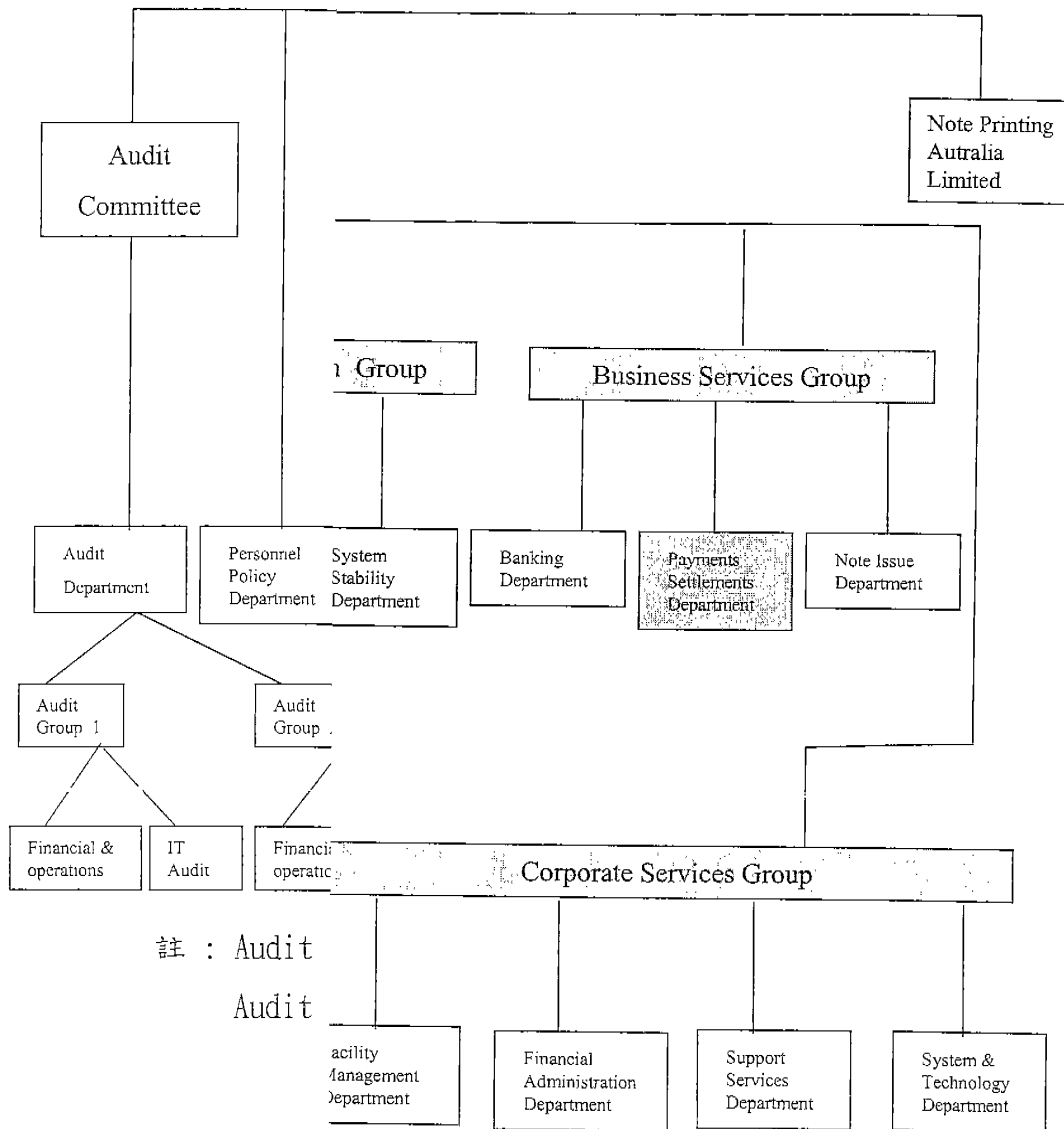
Audit Committee

Note Printing Autralia Limited

ı Group

Business Services Group

Audit Department

Personnel Policy Department

System Stability Department

Banking Department

Payments Settlements Department

Note Issue Department

Audit Group 1

Audit Group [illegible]

Financial & operations

IT Audit

Financi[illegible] operatic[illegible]

Corporate Services Group

註 : Audit

Audit

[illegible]acility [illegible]lanagement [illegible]epartment

Financial Administration Department

Support Services Department

System & Technology Department